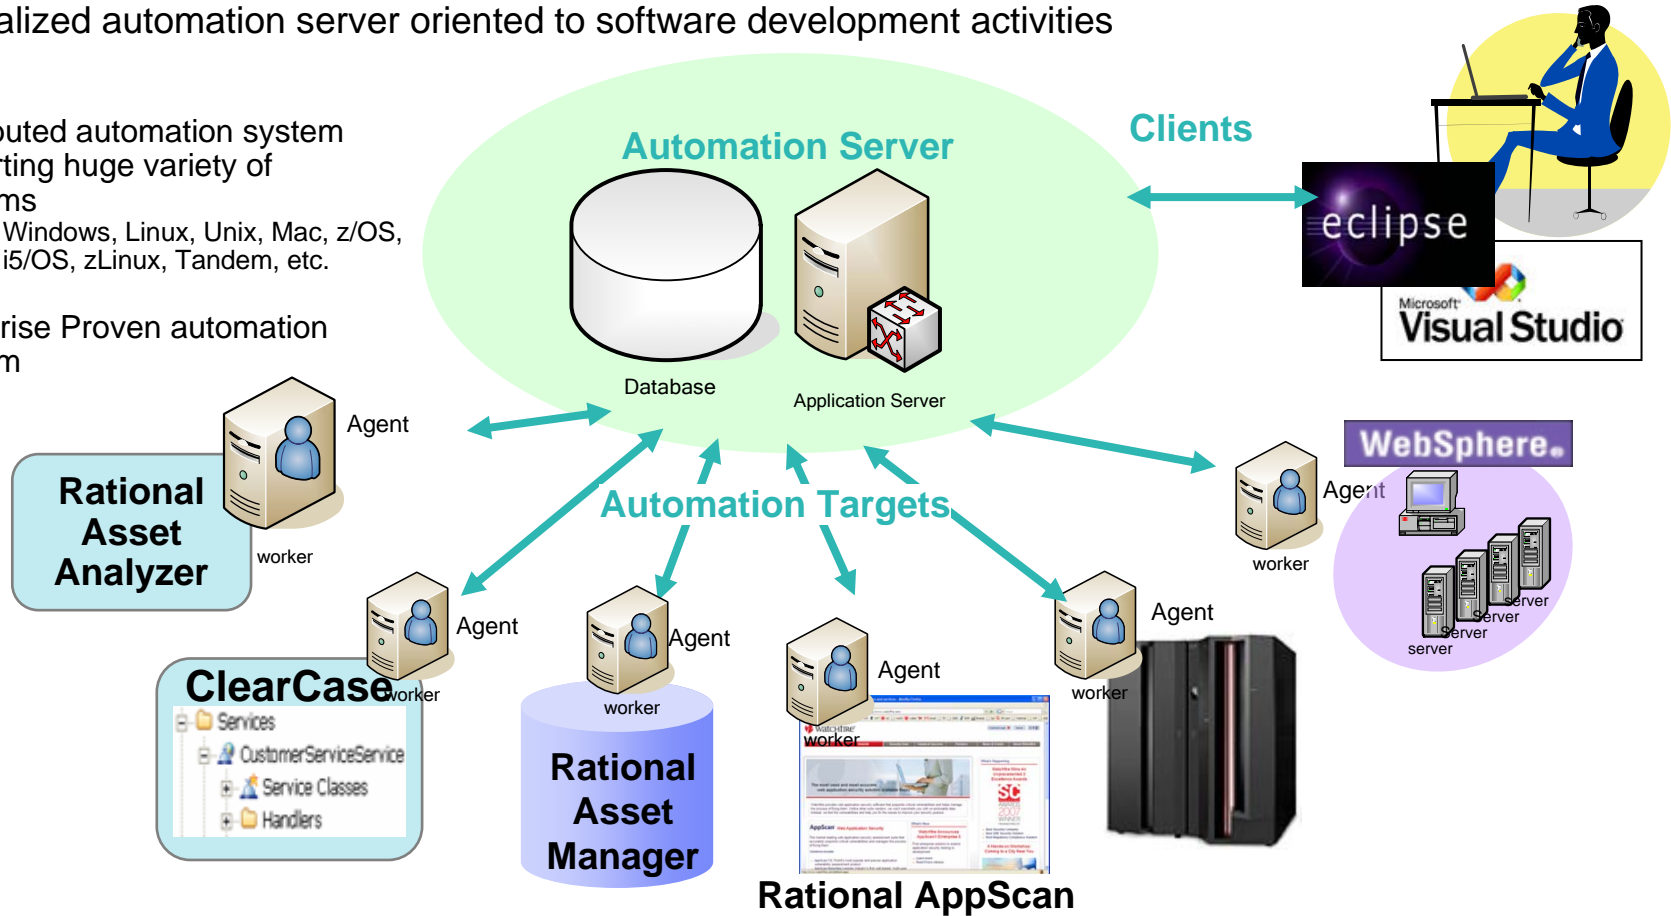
alized automation server oriented to software development activities

outed automation system rting huge variety of ms

Windows, Linux, Unix, Mac, z/OS, i5/OS, zLinux, Tandem, etc.

rise Proven automation m

Automation Server

Database

Application Server

Clients

eclipse

Microsoft Visual Studio

Agent

Rational Asset Analyzer

worker

Automation Targets

WebSphere.

Agent

worker

Server

Server

Server

server

Agent

ClearCase

worker

Services

CustomerServiceService

Service Classes

Handlers

Agent

worker

Rational Asset Manager

Agent

worker

Rational AppScan

Agent

worker